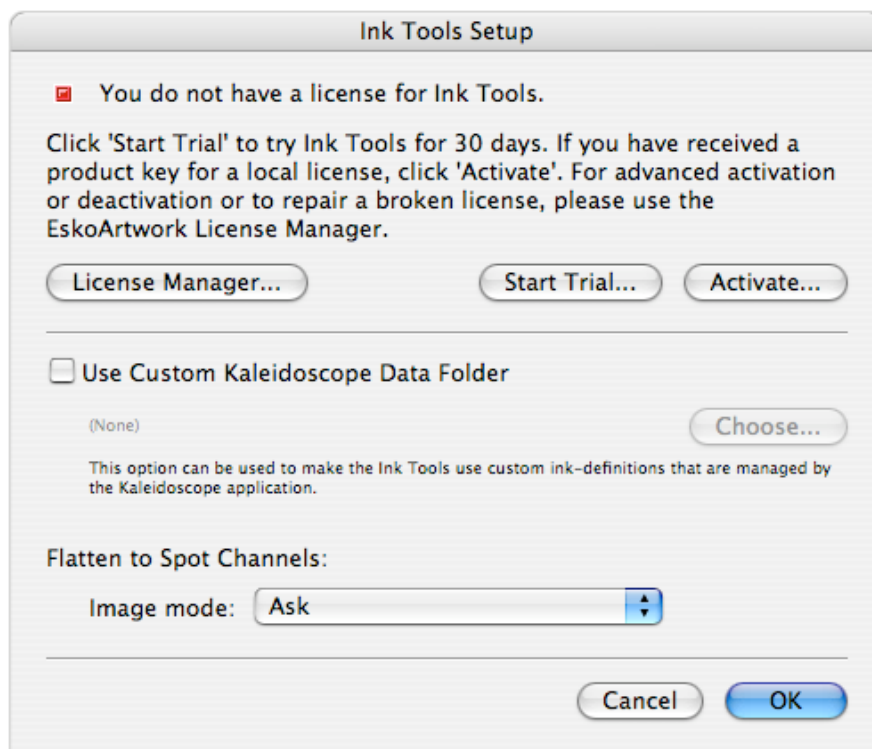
Ink Tools Setup

You do not have a license for Ink Tools.

Click 'Start Trial' to try Ink Tools for 30 days. If you have received a product key for a local license, click 'Activate'. For advanced activation or deactivation or to repair a broken license, please use the EskoArtwork License Manager.

License Manager... Start Trial... Activate...

Use Custom Kaleidoscope Data Folder

(None) Choose...

This option can be used to make the Ink Tools use custom ink-definitions that are managed by the Kaleidoscope application.

Flatten to Spot Channels:

Image mode: Ask

Cancel OK